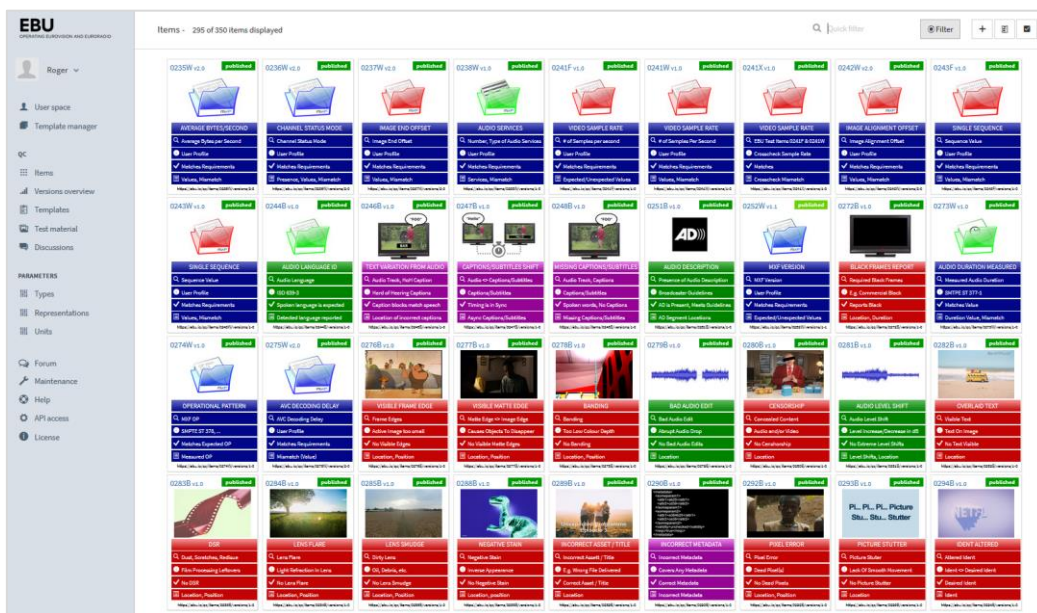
EBU
OPERATING EUROVISION AND EURORADIO

Roger

User space
Template manager

QC
Items
Versions overview
Templates
Test material
Discussions

PARAMETERS
Types
Representations
Units

Forum
Maintenance
Help
API access
License

Items - 295 of 350 items displayed

Quick filter
Filter

0235W v2.0 published
AVERAGE BYTES/SECOND
Average Bytes per Second
User Profile
Matches Requirements
Values, Mismatch

0236W v1.0 published
CHANNEL STATUS MODE
Channel Status Mode
User Profile
Matches Requirements
Presence, Values, Mismatch

0237W v2.0 published
IMAGE END OFFSET
Image End Offset
User Profile
Matches Requirements
Values, Mismatch

0238W v1.0 published
AUDIO SERVICES
Number, Type of Audio Services
User Profile
Matches Requirements
Services, Mismatch

0241F v1.0 published
VIDEO SAMPLE RATE
# of Samples per second
User Profile
Matches Requirements
Expected/Unexpected Values

0241W v1.0 published
VIDEO SAMPLE RATE
# of Samples Per Second
User Profile
Matches Requirements
Values, Mismatch

0241X v1.0 published
VIDEO SAMPLE RATE
EBU Test Items 0241F & 0241W
Crosscheck Sample Rate
Matches
Values, Mismatch

0242W v2.0 published
IMAGE ALIGNMENT OFFSET
Image Alignment Offset
User Profile
Matches Requirements
Values, Mismatch

0243F v1.0 published
SINGLE SEQUENCE
Sequence Value
User Profile
Matches Requirements
Values, Mismatch

0243W v1.0 published
SINGLE SEQUENCE
Sequence Value
User Profile
Matches Requirements
Values, Mismatch

0244B v1.0 published
AUDIO LANGUAGE ID
Audio Language
ISO 639-1
Spoken language is expected
Detected language reported

0246B v1.0 published
TEXT VARIATION FROM AUDIO
Audio Track, HoH Caption
Hard of Hearing Captions
Caption blocks match speech
Location of incorrect captions

0247B v1.0 published
CAPTIONS/SUBTITLES SHIFT
Audio <> Captions/Subtitles
Captions/Subtitles
Timing is in Sync
Async Captions/Subtitles

0248B v1.0 published
MISSING CAPTIONS/SUBTITLES
Audio Track, Captions
Captions/Subtitles
Spoken words, No Captions
Missing Captions/Subtitles

0251B v1.0 published
AUDIO DESCRIPTION
Presence of Audio Description
Broadcaster Guidelines
AD is Present, Meets Guidelines
AD Segment Locations

0252W v1.1 published
MXF VERSION
MXF Version
User Profile
Matches Requirements
Expected/Unexpected Values

0272B v1.0 published
BLACK FRAMES REPORT
Required Black Frames
E.g. Commercial Block
Reports Black
Location, Duration

0273W v1.0 published
AUDIO DURATION MEASURED
Measured Audio Duration
SMPTE ST 377-1
Matches Value
Duration Value, Mismatch

0274W v1.0 published
OPERATIONAL PATTERN
MXF OP
SMPTE ST 378, ...
Matches Expected OP
Measured OP

0275W v1.0 published
AVC DECODING DELAY
AVC Decoding Delay
User Profile
Matches Requirements
Mismatch (Value)

0276B v1.0 published
VISIBLE FRAME EDGE
Frame Edges
Active image too small
No Visible Edges
Location, Position

0277B v1.0 published
VISIBLE MATTE EDGE
Matte Edge <> Image Edge
Causes Objects To Disappear
No Visible Matte Edges
Location, Position

0278B v1.0 published
BANDING
Banding
Too Low Colour Depth
No Banding
Location, Position

0279B v1.0 published
BAD AUDIO EDIT
Bad Audio Edit
Abrupt Audio Drop
No Bad Audio Edits
Location

0280B v1.0 published
CENSORSHIP
Censored Content
Audio and/or Video
No Censorship
Location

0281B v1.0 published
AUDIO LEVEL SHIFT
Audio Level Shift
Level Increase/Decrease in dB
No Extreme Level Shifts
Level Shifts, Location

0282B v1.0 published
OVERLAID TEXT
Visible Text
Text On Image
No Text Visible
Location

0283B v1.0 published
DISE
Dust, Scratches, Redisue
Film Processing Leftovers
No DISE
Location, Position

0284B v1.0 published
LENS FLARE
Lens Flare
Light Reflection In Lens
No Lens Flare
Location, Position

0285B v1.0 published
LENS SMUDGE
Dirty Lens
Oil, Debris, etc.
No Lens Smudge
Location, Position

0288B v1.0 published
NEGATIVE STAIN
Negative Stain
Inverse Appearance
No Negative Stain
Location, position

0289B v1.0 published
INCORRECT ASSET / TITLE
Incorrect Asset / Title
E.g. Wrong File Delivered
Correct Asset / Title
Location

0290B v1.0 published
INCORRECT METADATA
Incorrect Metadata
Covers Any Metadata
Correct Metadata
Incorrect Metadata

0292B v1.0 published
PIXEL ERROR
Pixel Error
Dead Pixel(s)
No Dead Pixels
Location, Position

0293B v1.0 published
Pi... Pi... Pi... Picture
Stu... Stu... Stutter
PICTURE STUTTER
Picture Stutter
Lack Of Smooth Movement
No Picture Stutter
Location

0294B v1.0 published
IDENT ALTERED
Altered Ident
Ident <> Desired Ident
Desired Ident
Ident